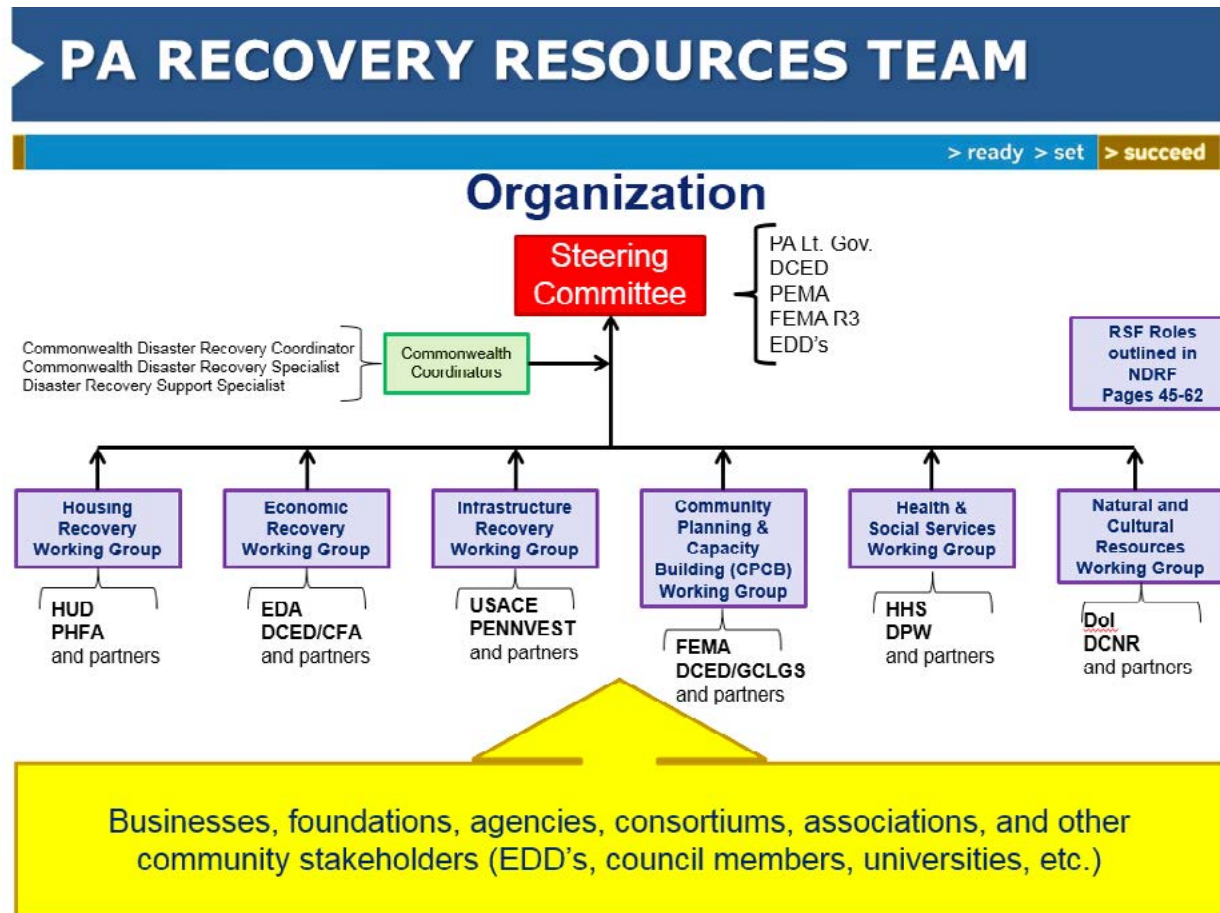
PA RECOVERY RESOURCES TEAM

> ready > set > succeed

Organization

Steering Committee

PA Lt. Gov.
DCED
PEMA
FEMA R3
EDD's

Commonwealth Disaster Recovery Coordinator
Commonwealth Disaster Recovery Specialist
Disaster Recovery Support Specialist

Commonwealth Coordinators

RSF Roles outlined in NDRF Pages 45-62

Housing Recovery Working Group

HUD
PHFA
and partners

Economic Recovery Working Group

EDA
DCED/CFA
and partners

Infrastructure Recovery Working Group

USACE
PENNVEST
and partners

Community Planning & Capacity Building (CPCB) Working Group

FEMA
DCED/GCLGS
and partners

Health & Social Services Working Group

HHS
DPW
and partners

Natural and Cultural Resources Working Group

DoI
DCNR
and partners

Businesses, foundations, agencies, consortiums, associations, and other community stakeholders (EDD's, council members, universities, etc.)